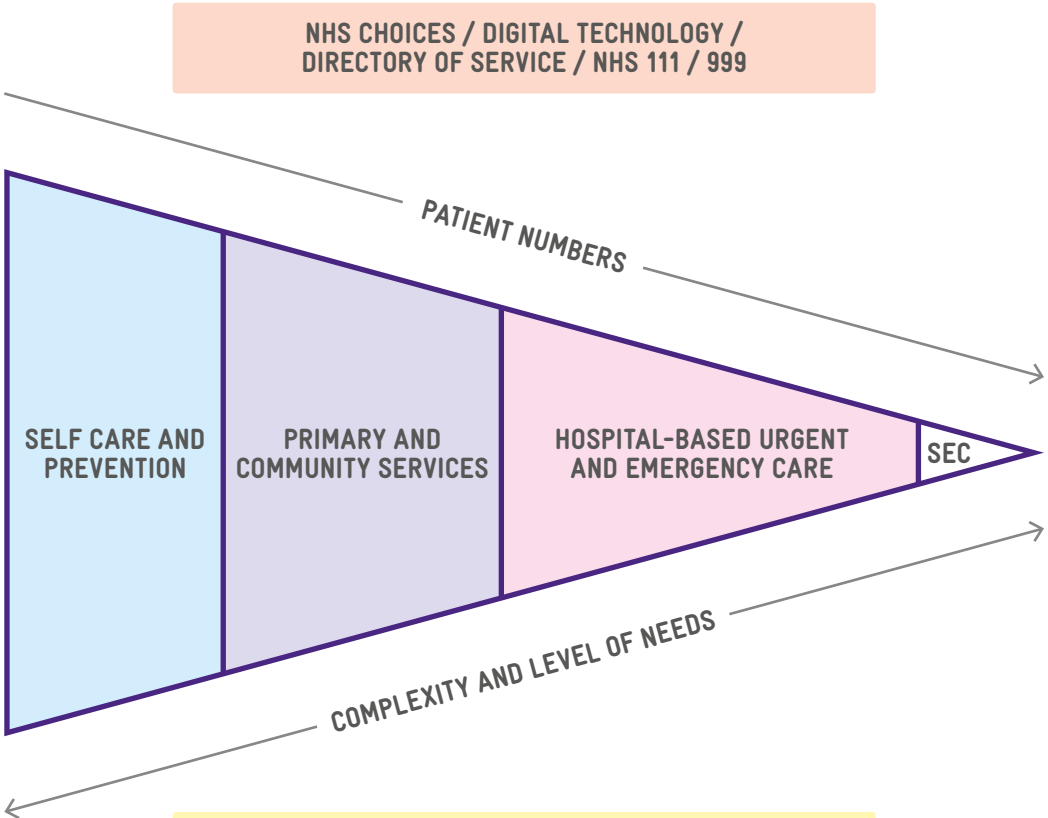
NHS CHOICES / DIGITAL TECHNOLOGY / DIRECTORY OF SERVICE / NHS 111 / 999

PATIENT NUMBERS

SELF CARE AND PREVENTION

PRIMARY AND COMMUNITY SERVICES

HOSPITAL-BASED URGENT AND EMERGENCY CARE

SEC

COMPLEXITY AND LEVEL OF NEEDS